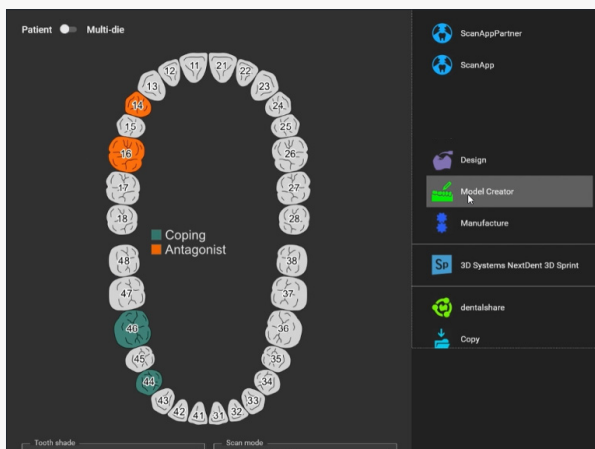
Patient Multi-die

11 21 12 22 13 23 14 24 15 25 16 26 17 27 18 28

Coping
Antagonist

48 38 47 37 46 36 45 35 44 34 43 33 42 32 41 31

Tooth shade
Scan mode

ScanAppPartner
ScanApp
Design
Model Creator
Manufacture
Sp 3D Systems NextDent 3D Sprint
dentalshare
Copy